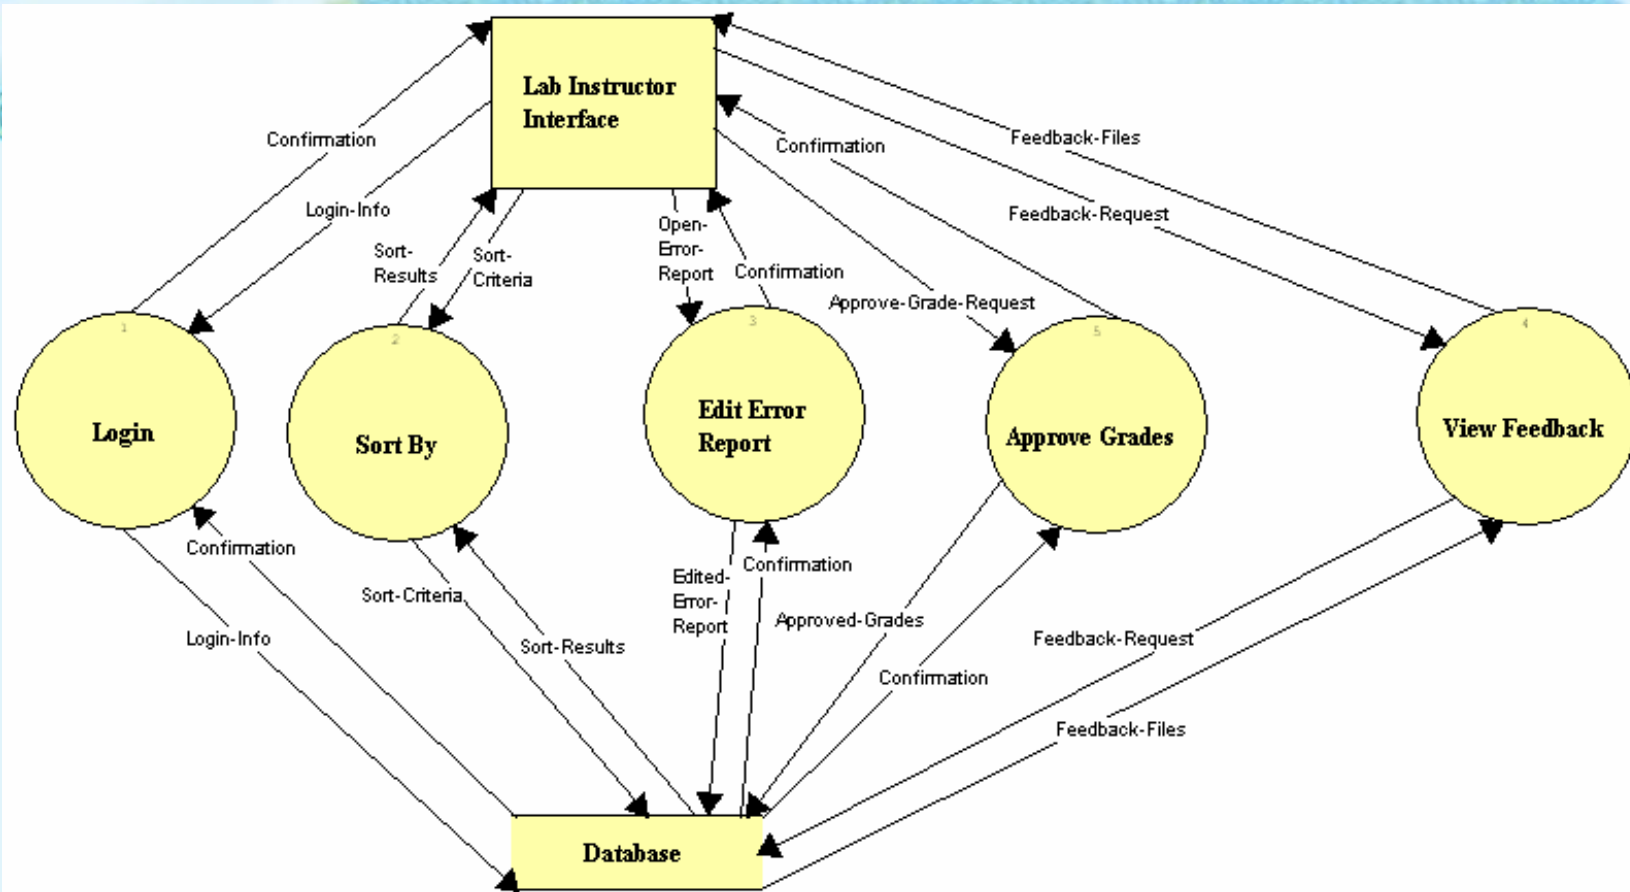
Lab Instructor Interface

Confirmation

Login-Info

Sort-Results

Sort-Criteria

Open-Error-Report

Confirmation

Confirmation

Feedback-Files

Feedback-Request

Approve-Grade-Request

1

Login

2

Sort By

3

Edit Error Report

5

Approve Grades

4

View Feedback

Confirmation

Login-Info

Sort-Criteria

Sort-Results

Edited-Error-Report

Confirmation

Approved-Grades

Confirmation

Feedback-Request

Feedback-Files

Database